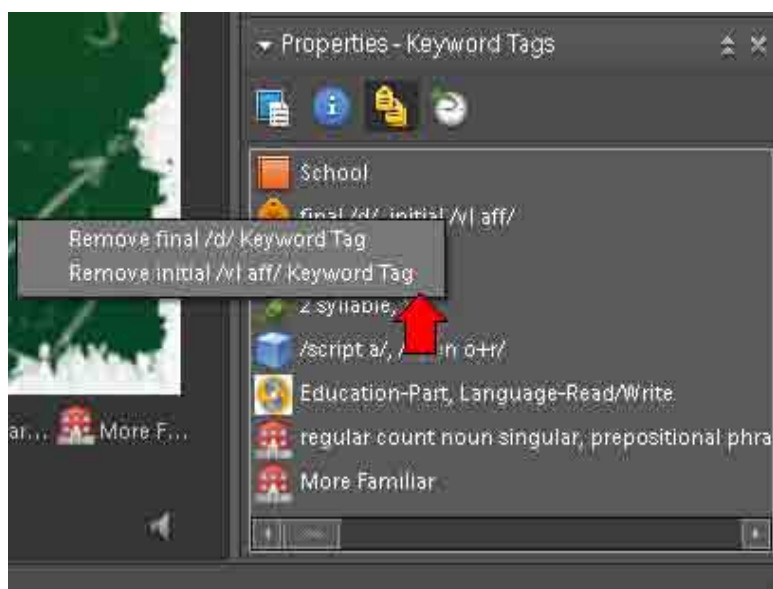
Properties - Keyword Tags

School

final /d/, initial /v| aff/

Remove final /d/ Keyword Tag

Remove initial /v| aff/ Keyword Tag

2 syllable, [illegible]

/script a/, /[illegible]n o+r/

Education-Part, Language-Read/Write

regular count noun singular, prepositional phra

More Familiar

ar... More F...